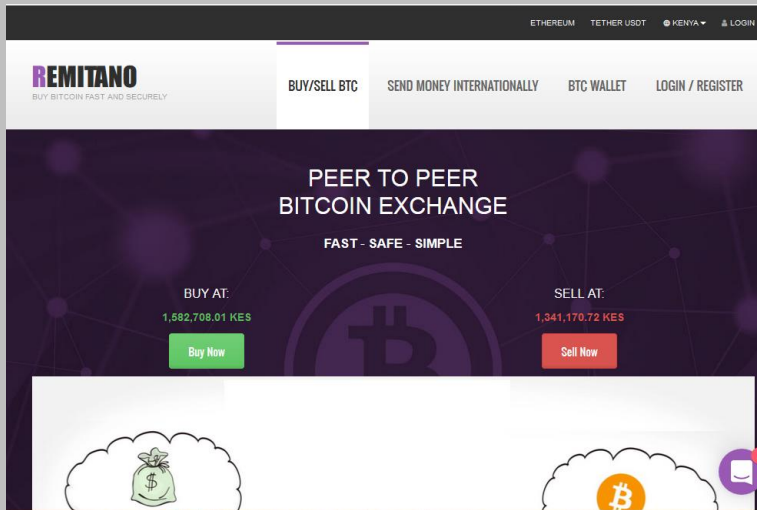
ETHEREUM TETHER USDT KENYA LOGIN

REMITANO
BUY BITCOIN FAST AND SECURELY

BUY/SELL BTC SEND MONEY INTERNATIONALLY BTC WALLET LOGIN / REGISTER

PEER TO PEER
BITCOIN EXCHANGE

FAST - SAFE - SIMPLE

BUY AT:
1,582,708.01 KES
Buy Now

SELL AT:
1,341,170.72 KES
Sell Now

$